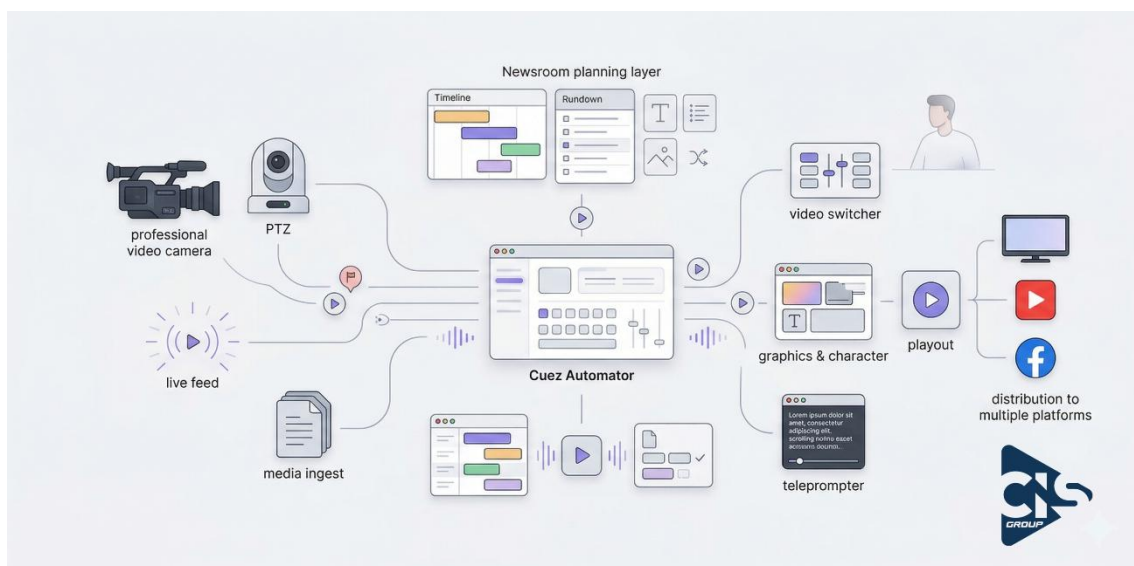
Newsroom planning layer

Timeline

Rundown

professional video camera

PTZ

live feed

media ingest

Cuez Automator

video switcher

graphics & character

playout

distribution to multiple platforms

Lorem ipsum dolor sit amet, consectetur adipiscing elit, scrolling nomno esset acessions deumds.

teleprompter

CIS GROUP